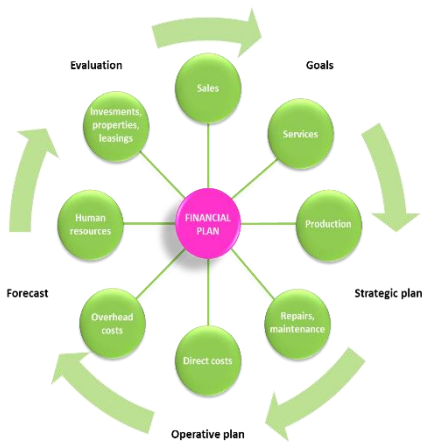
Evaluation

Goals

Sales

Invesments, properties, leasings

Services

Human resources

FINANCIAL PLAN

Production

Forecast

Strategic plan

Overhead costs

Repairs, maintenance

Direct costs

Operative plan